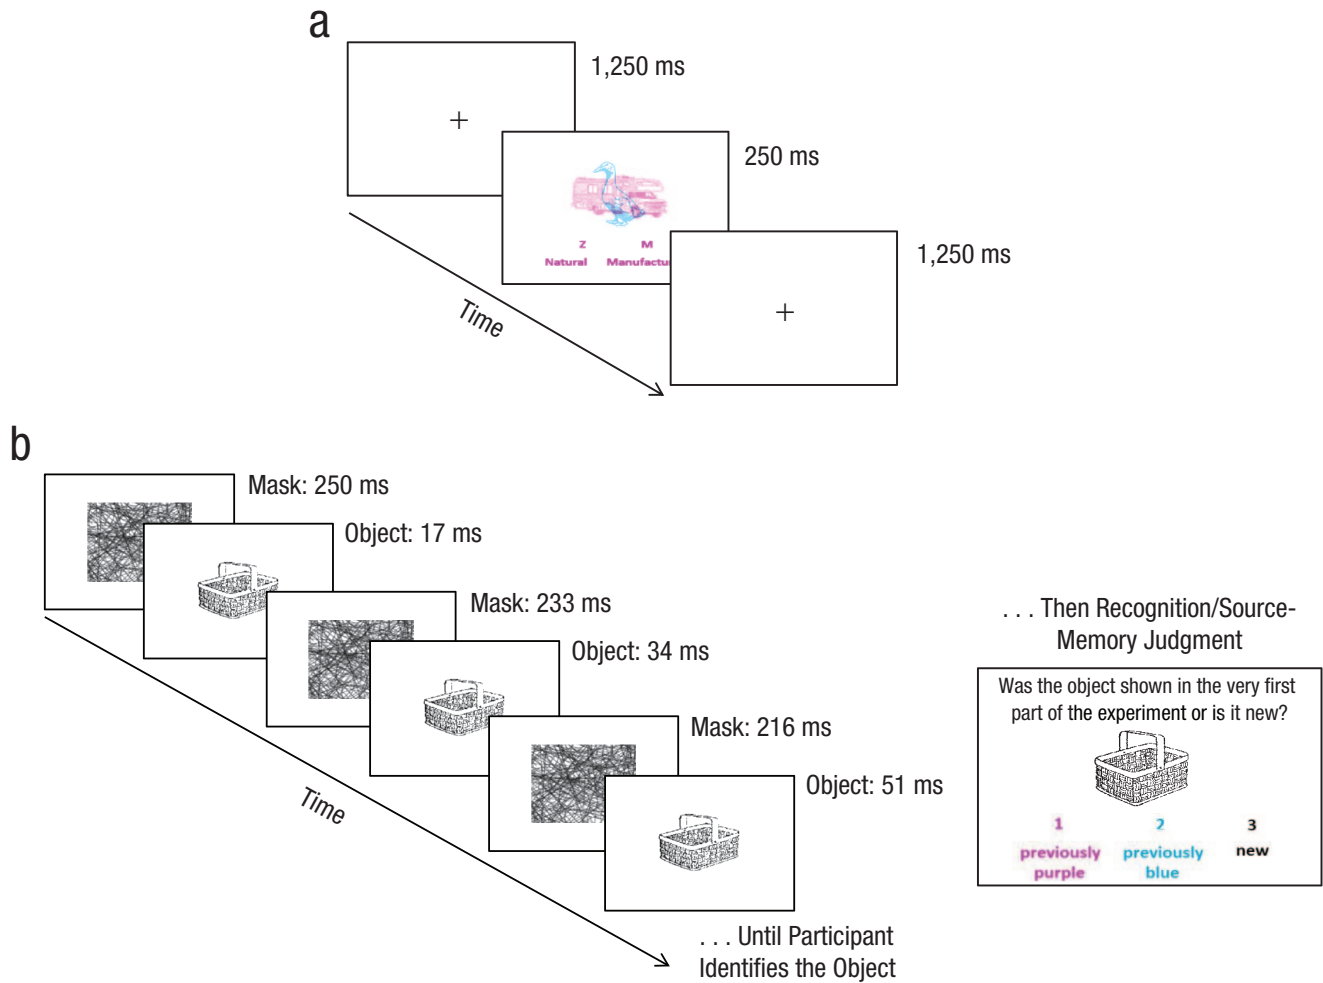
a

+

1,250 ms

Z Natural

M Manufactu

250 ms

+

1,250 ms

Time

b

Mask: 250 ms

Object: 17 ms

Mask: 233 ms

Object: 34 ms

Mask: 216 ms

Object: 51 ms

Time

. . . Until Participant Identifies the Object

. . . Then Recognition/Source-Memory Judgment

Was the object shown in the very first part of the experiment or is it new?

1 previously purple

2 previously blue

3 new